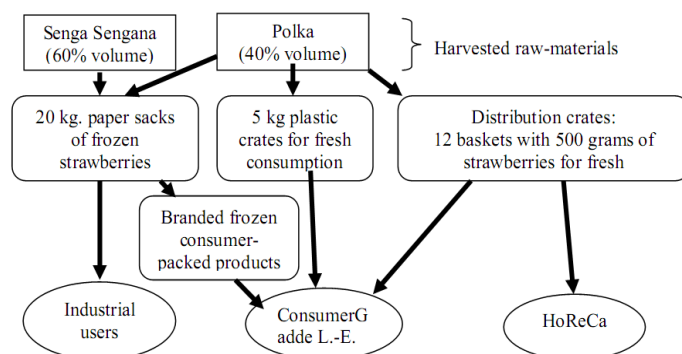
Senga Sengana
(60% volume)

Polka
(40% volume)

Harvested raw-materials

20 kg. paper sacks of frozen strawberries

5 kg plastic crates for fresh consumption

Distribution crates:
12 baskets with 500 grams of strawberries for fresh

Branded frozen consumer-packed products

Industrial users

ConsumerG adde L.-E.

HoReCa